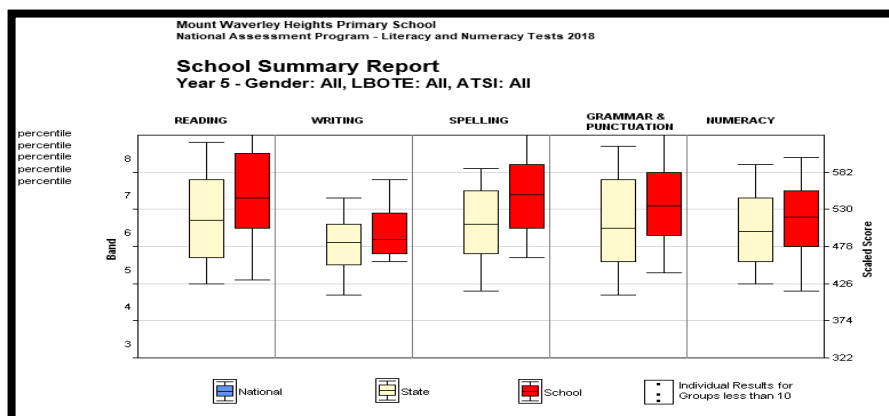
Mount Waverley Heights Primary School
National Assessment Program - Literacy and Numeracy Tests 2018

School Summary Report
Year 5 - Gender: All, LBOTE: All, ATSI: All

percentile
percentile
percentile
percentile
percentile

READING
WRITING
SPELLING
GRAMMAR & PUNCTUATION
NUMERACY

Band
8
7
6
5
4
3

Scaled Score
582
530
478
426
374
322

National
State
School
Individual Results for Groups less than 10